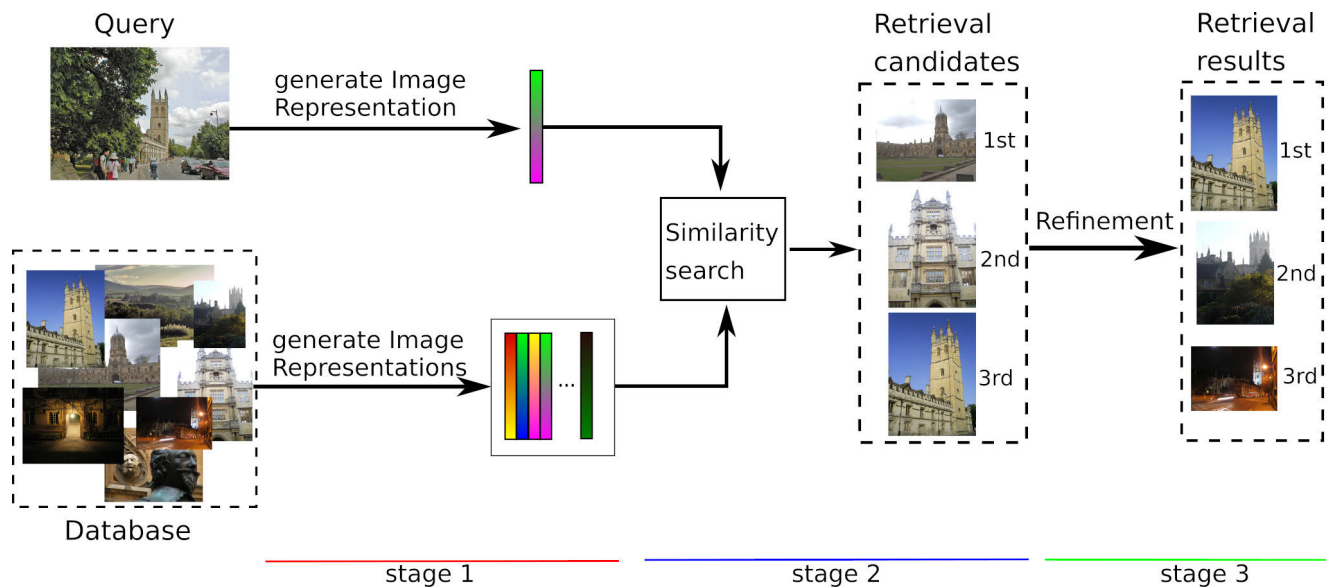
Query

generate Image Representation

Database

generate Image Representations

...

Similarity search

Retrieval candidates

1st

2nd

3rd

Refinement

Retrieval results

1st

2nd

3rd

stage 1

stage 2

stage 3